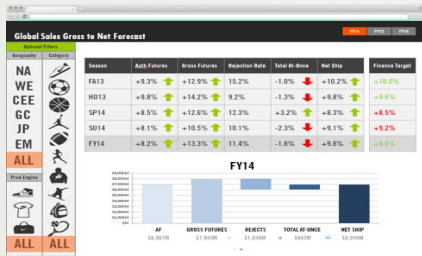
Global Sales Gross to Net Forecast

FY14 FY13 FY15

Optional Filters

Geography Category

NA
WE
CEE
GC
JP
EM
ALL

Prod Engine

ALL ALL

| Season | Auth Futures | Gross Futures | Rejection Rate | Total At-Once | Net Ship | Finance Target |
|---|---|---|---|---|---|---|
| FA13 | +9.3% | +12.9% | 15.2% | -1.0% | +10.2% | +10.0% |
| HO13 | +9.8% | +14.2% | 9.2% | -1.3% | +9.8% | +9.6% |
| SP14 | +8.5% | +12.6% | 12.3% | +3.2% | +8.3% | +8.5% |
| SU14 | +8.1% | +10.5% | 10.1% | -2.3% | +9.1% | +9.2% |
| FY14 | +8.2% | +13.3% | 11.4% | -1.8% | +9.8% | +9.6% |

FY14

AF GROSS FUTURES REJECTS TOTAL AT-ONCE NET SHIP

$6.967M $7.940M $1.834M $643M $6.959M